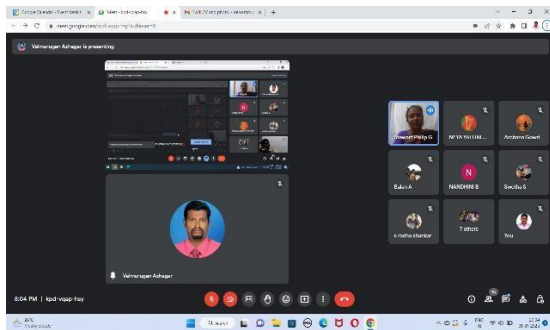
Google Calendar - Event details | Meet - kpd-vqap-hsy | Tell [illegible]

meet.google.com/kpd-vqap-hsy

Velmurugan Azhagar is presenting

Velmurugan Azhagar

Vincent Philip G

NEYA TAMIM ...

Archana Gowri

N

Babu A

NANDHINI B

Swetha S

Krishna shankar

7 others

You

8:04 PM | kpd-vqap-hsy

Search